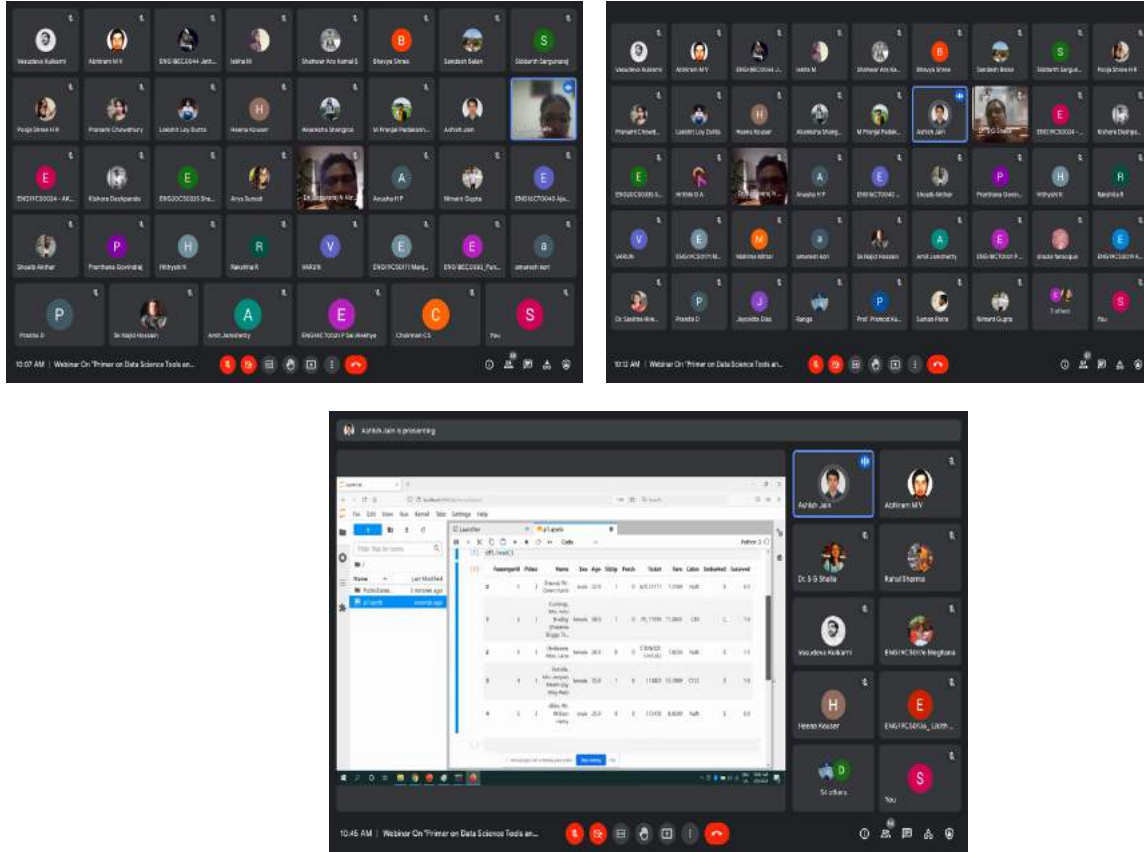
Vasudeva Kulkarni
Abhiram M V
ENG18CC0044 Janh...
Ishika M
Shehwar Ans Kamal S
Bhavya Shree
Sandesh Balan
Siddarth Sargunaraj
Pooja Shree H R
Pranami Chowdhury
Lakshit Loy Dutta
Heena Kouser
Akanksha Shengre
M Pranjal Padakann...
Ashish Jain
Dr. S G Shaila
ENG19CS0024 - AK...
Kishore Deshpande
ENG20CS0335 She...
Anu Suresh
Dr. Sangeetha N Har...
Anusha H P
Nimant Gupta
ENG18CT0040 Aja...
Shoaib Akthar
Prarthana Govindraj
Hithyshi N
Rakshitha R
VARUN
ENG19CS0171 Manj...
ENG18EC0082_Pun...
amaresh kori
Preeta D
Sk Najid Hossain
Amit Jamshetty
ENG18CT0031 P Sai Akshya
Chairman C S
You
10:07 AM | Webinar On "Primer on Data Science Tools an...

Vasudeva Kulkarni
Abhiram M V
ENG18CC0044 J...
Ishika M
Shehwar Ans Ka...
Bhavya Shree
Sandesh Balan
Siddarth Sargun...
Pooja Shree H R
Pranami Chowd...
Lakshit Loy Dutta
Heena Kouser
Akanksha Sheng...
M Pranjal Padak...
Ashish Jain
Dr. S G Shaila
ENG19CS0024 - ...
Kishore Deshpa...
ENG20CS0335 S...
Ishika D A
Dr. Sangeetha N...
Anusha H P
ENG18CT0040 ...
Shoaib Akthar
Prarthana Govin...
Hithyshi N
Rakshitha R
VARUN
ENG19CS0171 M...
Mahima Akhtar
amaresh kori
Sk Najid Hossain
Amit Jamshetty
ENG18CT0031 P...
shazia farooque
ENG18CS0078 ...
Dr. Savitha Sha...
Preeta D
Joycelin Dias
Ranga
Prof. Pramod Ku...
Suman Patra
Nimant Gupta
3 others
You
10:12 AM | Webinar On "Primer on Data Science Tools an...

Ashish Jain is presenting
Launcher
File Edit View Run Kernel Tabs Settings Help
Filter files by name
Name Last Modified
PublicDatas...
pl.ipynb
Launcher
pl.ipynb
Code
Python 3
df1.head()
PassengerId Pclass Name Sex Age SibSp Parch Ticket Fare Cabin Embarked Survived
Ashish Jain
Abhiram M V
Dr. S G Shaila
Rahul Sharma
Vasudeva Kulkarni
ENG19CS0186 Meghana
Heena Kouser
ENG19CS0136_ Likith...
51 others
You
10:45 AM | Webinar On "Primer on Data Science Tools an...